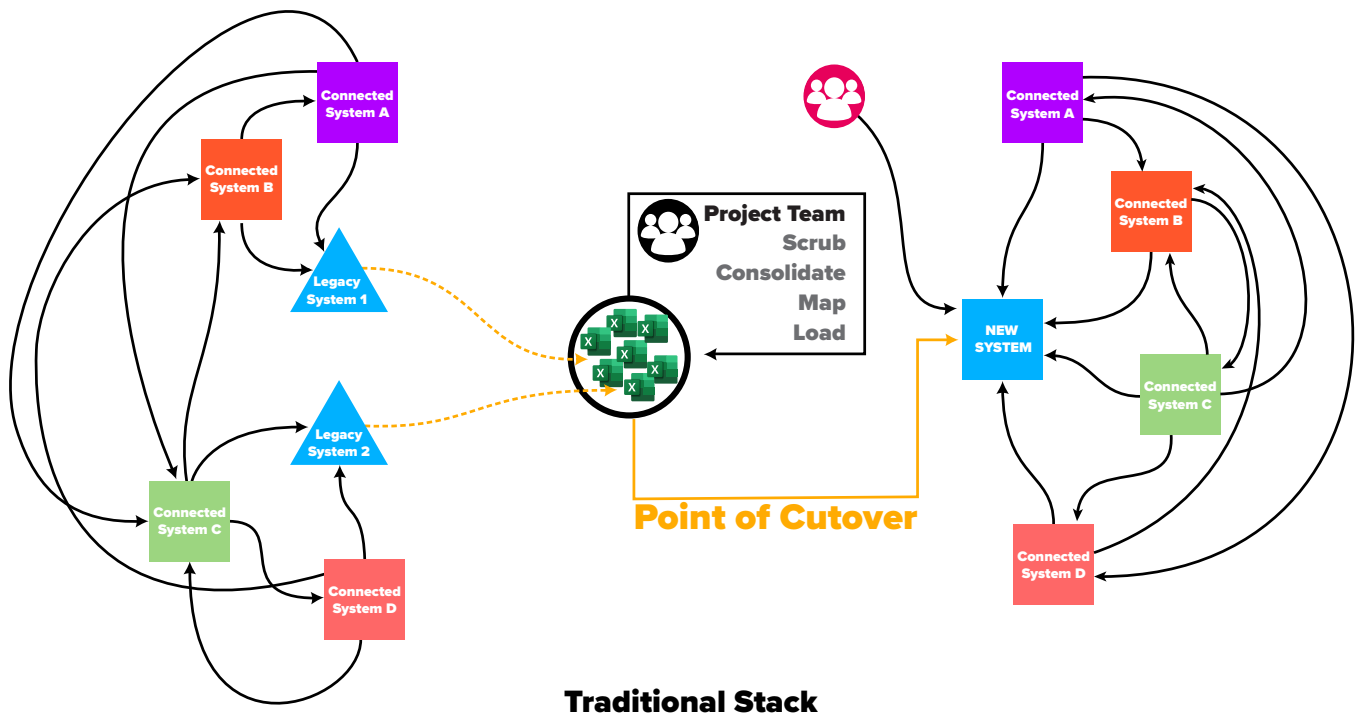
Connected System A

Connected System B

Legacy System 1

Legacy System 2

Connected System C

Connected System D

Project Team
Scrub
Consolidate
Map
Load

Point of Cutover

Connected System A

Connected System B

NEW SYSTEM

Connected System C

Connected System D

Traditional Stack